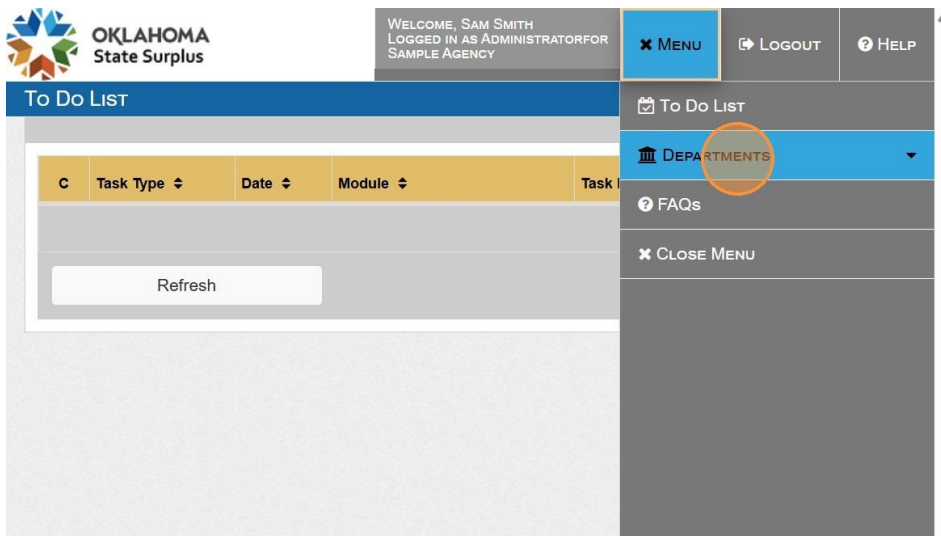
OKLAHOMA
State Surplus

Welcome, Sam Smith
Logged in as Administratorfor
Sample Agency

Menu
Logout
Help

To Do List

| C | Task Type | Date | Module | Task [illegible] |
|---|---|---|---|---|

Refresh

To Do List
Departments
FAQs
Close Menu